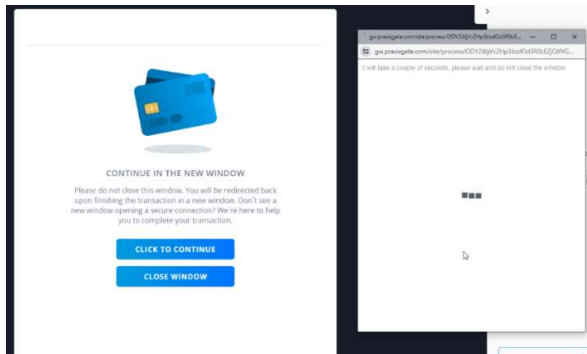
CONTINUE IN THE NEW WINDOW

Please do not close this window. You will be redirected back upon finishing the transaction in a new window. Don't see a new window opening a secure connection? We're here to help you to complete your transaction.

CLICK TO CONTINUE

CLOSE WINDOW

gw.praxisgate.com/site/process/ODY2WjVvZHp3bzdOd3R0cEZjQWxG...

gw.praxisgate.com/site/process/ODY2WjVvZHp3bzdOd3R0cEZjQWxG...

It will take a couple of seconds, please wait and do not close the window